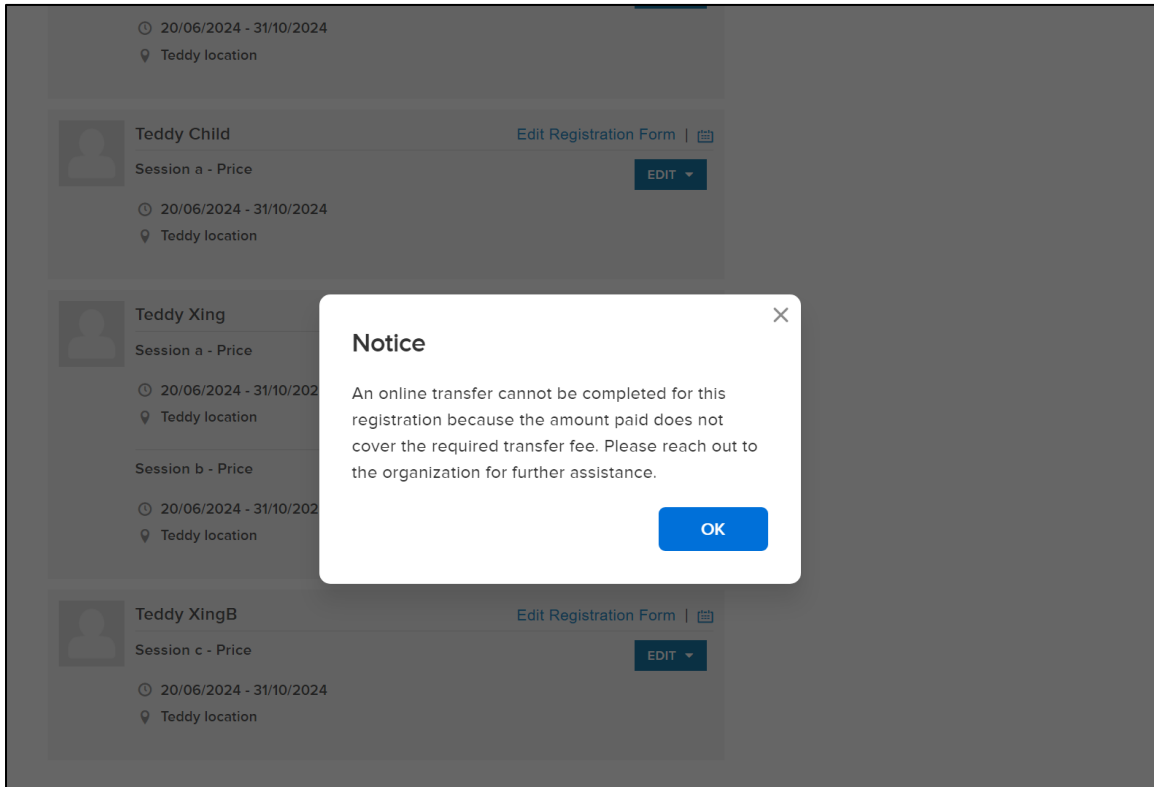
20/06/2024 - 31/10/2024
Teddy location

Teddy Child
Edit Registration Form |
Session a - Price
EDIT
20/06/2024 - 31/10/2024
Teddy location

Teddy Xing
Session a - Price
20/06/2024 - 31/10/202
Teddy location
Session b - Price
20/06/2024 - 31/10/202
Teddy location

Notice

An online transfer cannot be completed for this registration because the amount paid does not cover the required transfer fee. Please reach out to the organization for further assistance.

OK

Teddy XingB
Edit Registration Form |
Session c - Price
EDIT
20/06/2024 - 31/10/2024
Teddy location